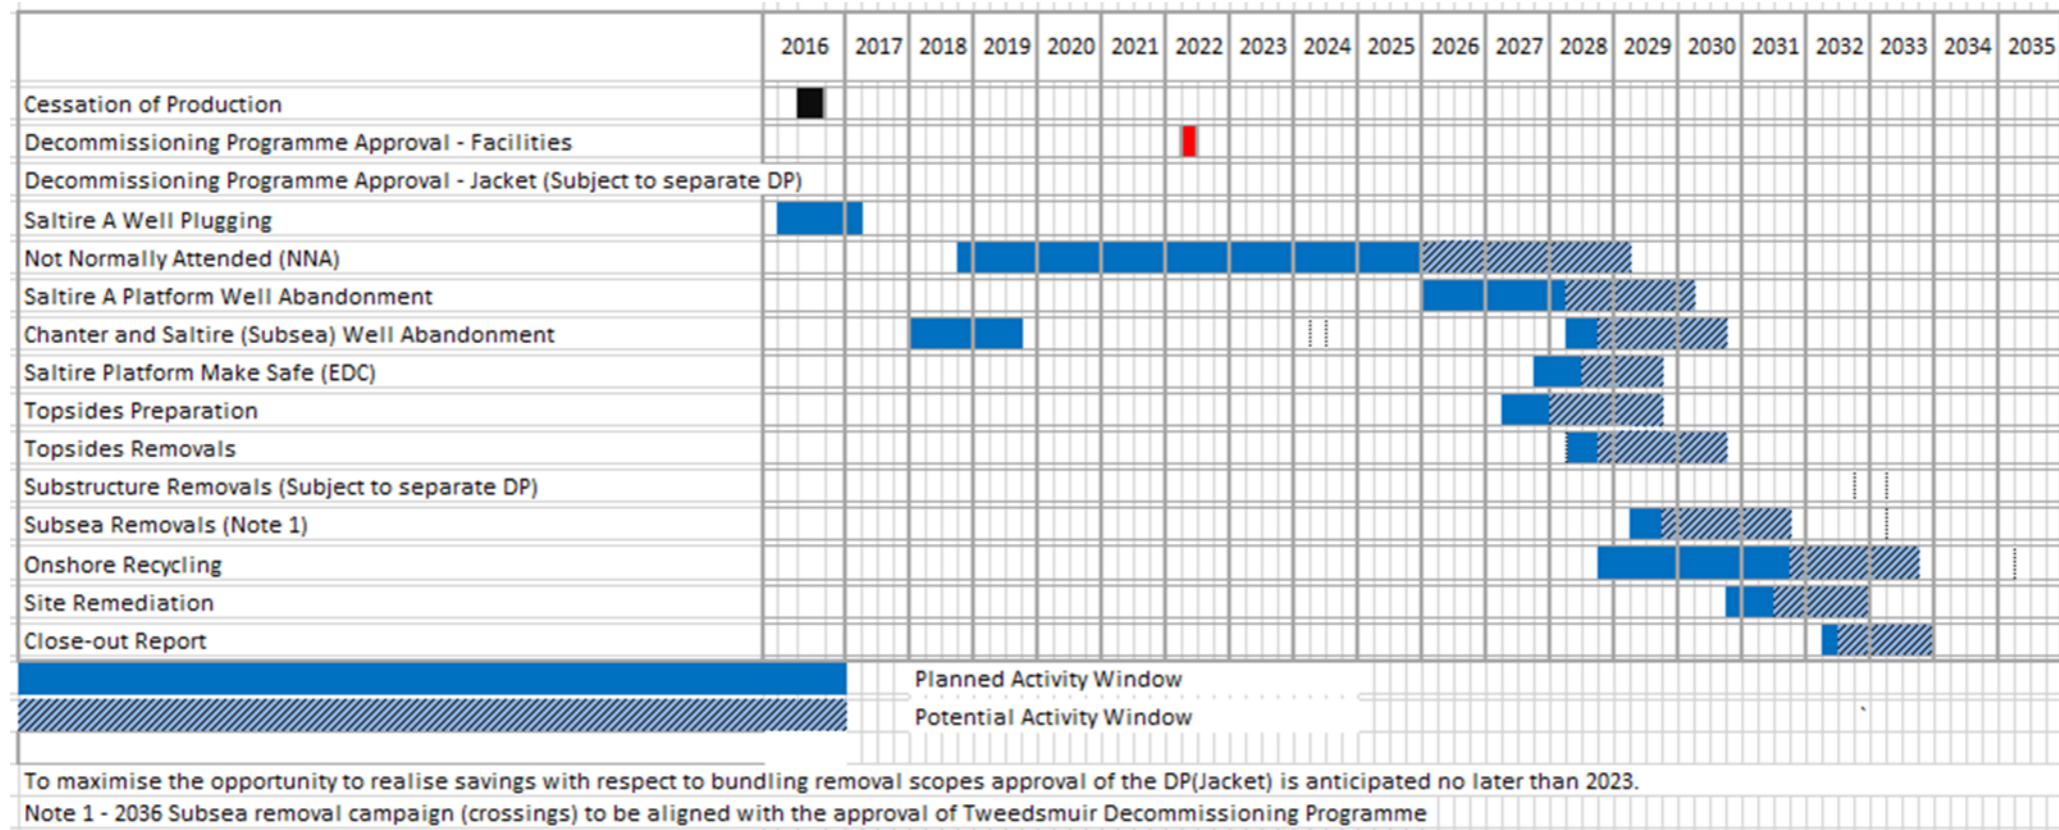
| | 2016 | 2017 | 2018 | 2019 | 2020 | 2021 | 2022 | 2023 | 2024 | 2025 | 2026 | 2027 | 2028 | 2029 | 2030 | 2031 | 2032 | 2033 | 2034 | 2035 |
|---|---|---|---|---|---|---|---|---|---|---|---|---|---|---|---|---|---|---|---|---|
| Cessation of Production | | | | | | | | | | | | | | | | | | | | |
| Decommissioning Programme Approval - Facilities | | | | | | | | | | | | | | | | | | | | |
| Decommissioning Programme Approval - Jacket (Subject to separate DP) | | | | | | | | | | | | | | | | | | | | |
| Saltire A Well Plugging | | | | | | | | | | | | | | | | | | | | |
| Not Normally Attended (NNA) | | | | | | | | | | | | | | | | | | | | |
| Saltire A Platform Well Abandonment | | | | | | | | | | | | | | | | | | | | |
| Chanter and Saltire (Subsea) Well Abandonment | | | | | | | | | | | | | | | | | | | | |
| Saltire Platform Make Safe (EDC) | | | | | | | | | | | | | | | | | | | | |
| Topsides Preparation | | | | | | | | | | | | | | | | | | | | |
| Topsides Removals | | | | | | | | | | | | | | | | | | | | |
| Substructure Removals (Subject to separate DP) | | | | | | | | | | | | | | | | | | | | |
| Subsea Removals (Note 1) | | | | | | | | | | | | | | | | | | | | |
| Onshore Recycling | | | | | | | | | | | | | | | | | | | | |
| Site Remediation | | | | | | | | | | | | | | | | | | | | |
| Close-out Report | | | | | | | | | | | | | | | | | | | | |

Planned Activity Window
Potential Activity Window

To maximise the opportunity to realise savings with respect to bundling removal scopes approval of the DP(Jacket) is anticipated no later than 2023.
Note 1 - 2036 Subsea removal campaign (crossings) to be aligned with the approval of Tweedsmuir Decommissioning Programme